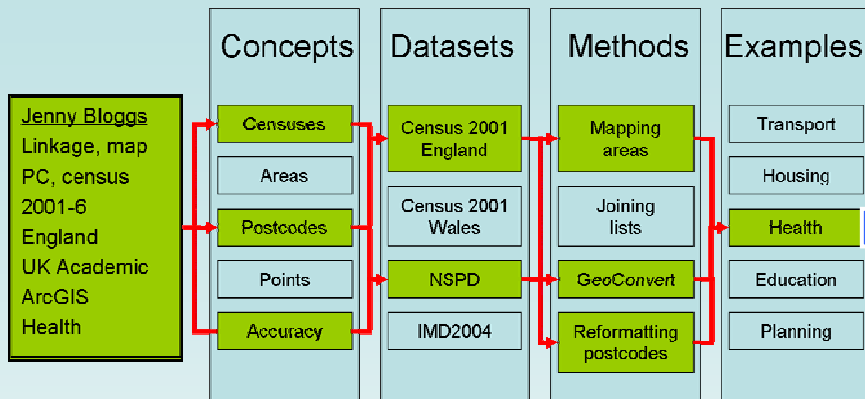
Jenny Bloggs
Linkage, map
PC, census
2001-6
England
UK Academic
ArcGIS
Health

Concepts

Censuses

Areas

Postcodes

Points

Accuracy

Datasets

Census 2001 England

Census 2001 Wales

NSPD

IMD2004

Methods

Mapping areas

Joining lists

GeoConvert

Reformatting postcodes

Examples

Transport

Housing

Health

Education

Planning